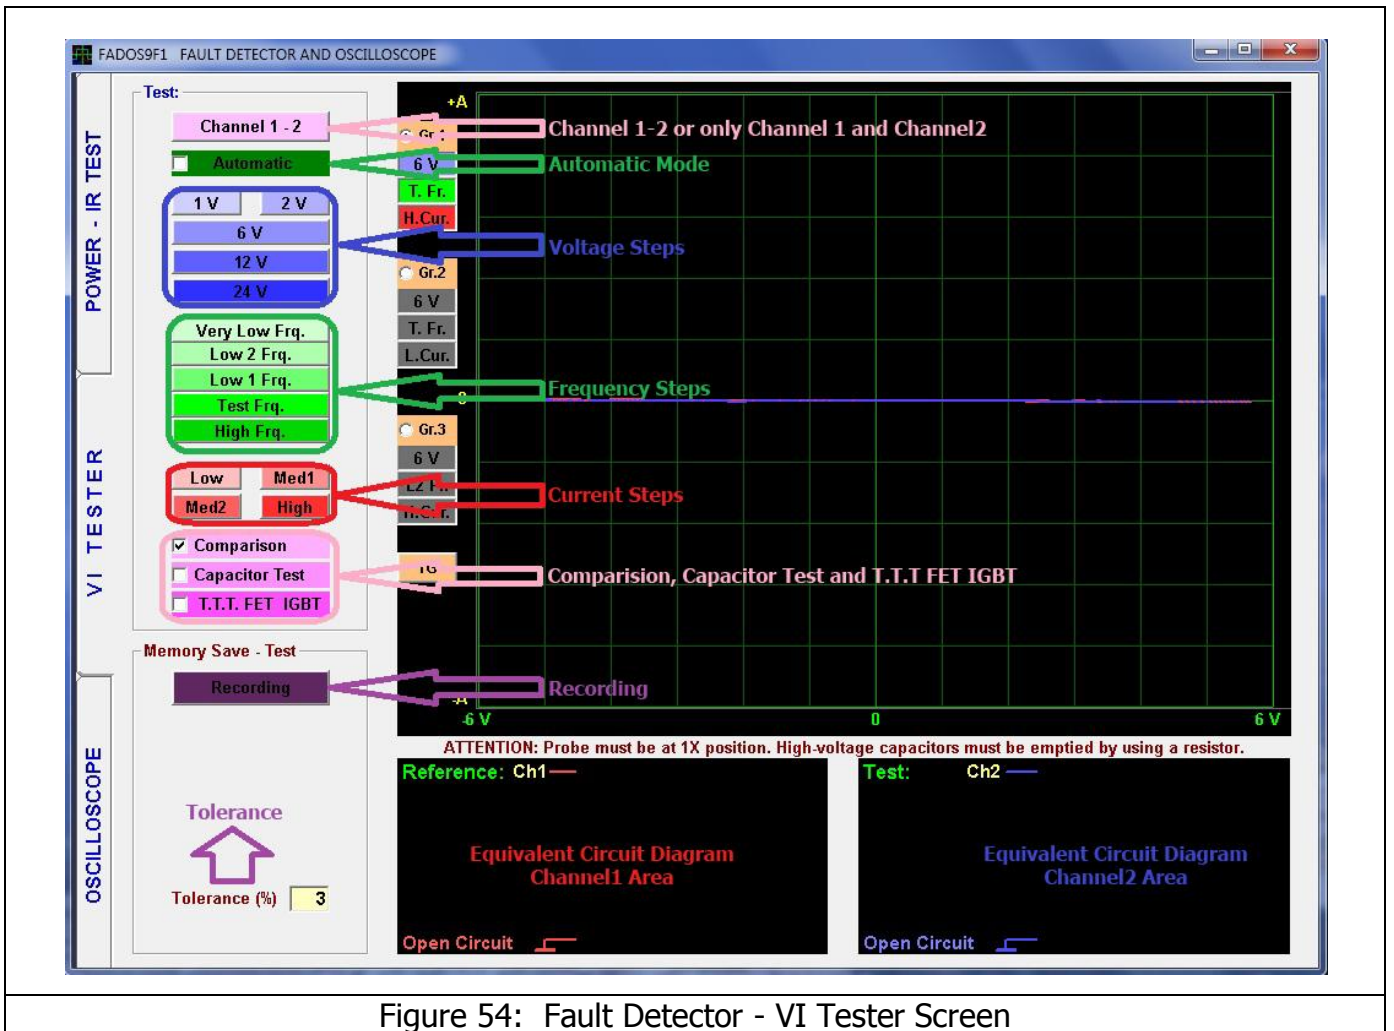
FADOS9F1 FAULT DETECTOR AND OSCILLOSCOPE

POWER - IR TEST

VI TESTER

OSCILLOSCOPE

Test:

Channel 1 - 2

Automatic

1 V
2 V
6 V
12 V
24 V

Very Low Frq.
Low 2 Frq.
Low 1 Frq.
Test Frq.
High Frq.

Low
Med1
Med2
High

Comparison
Capacitor Test
T.T.T. FET IGBT

Memory Save - Test

Recording

Tolerance

Tolerance (%) 3

+A

Gr.1
6 V
T. Fr.
H.Cur.
Gr.2
6 V
T. Fr.
L.Cur.
Gr.3
6 V
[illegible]
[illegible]
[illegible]

0

-A

-6 V
0
6 V

Channel 1-2 or only Channel 1 and Channel2
Automatic Mode
Voltage Steps
Frequency Steps
Current Steps
Comparision, Capacitor Test and T.T.T FET IGBT
Recording

ATTENTION: Probe must be at 1X position. High-voltage capacitors must be emptied by using a resistor.

Reference: Ch1

Equivalent Circuit Diagram
Channel1 Area

Open Circuit

Test: Ch2

Equivalent Circuit Diagram
Channel2 Area

Open Circuit

Figure 54: Fault Detector - VI Tester Screen